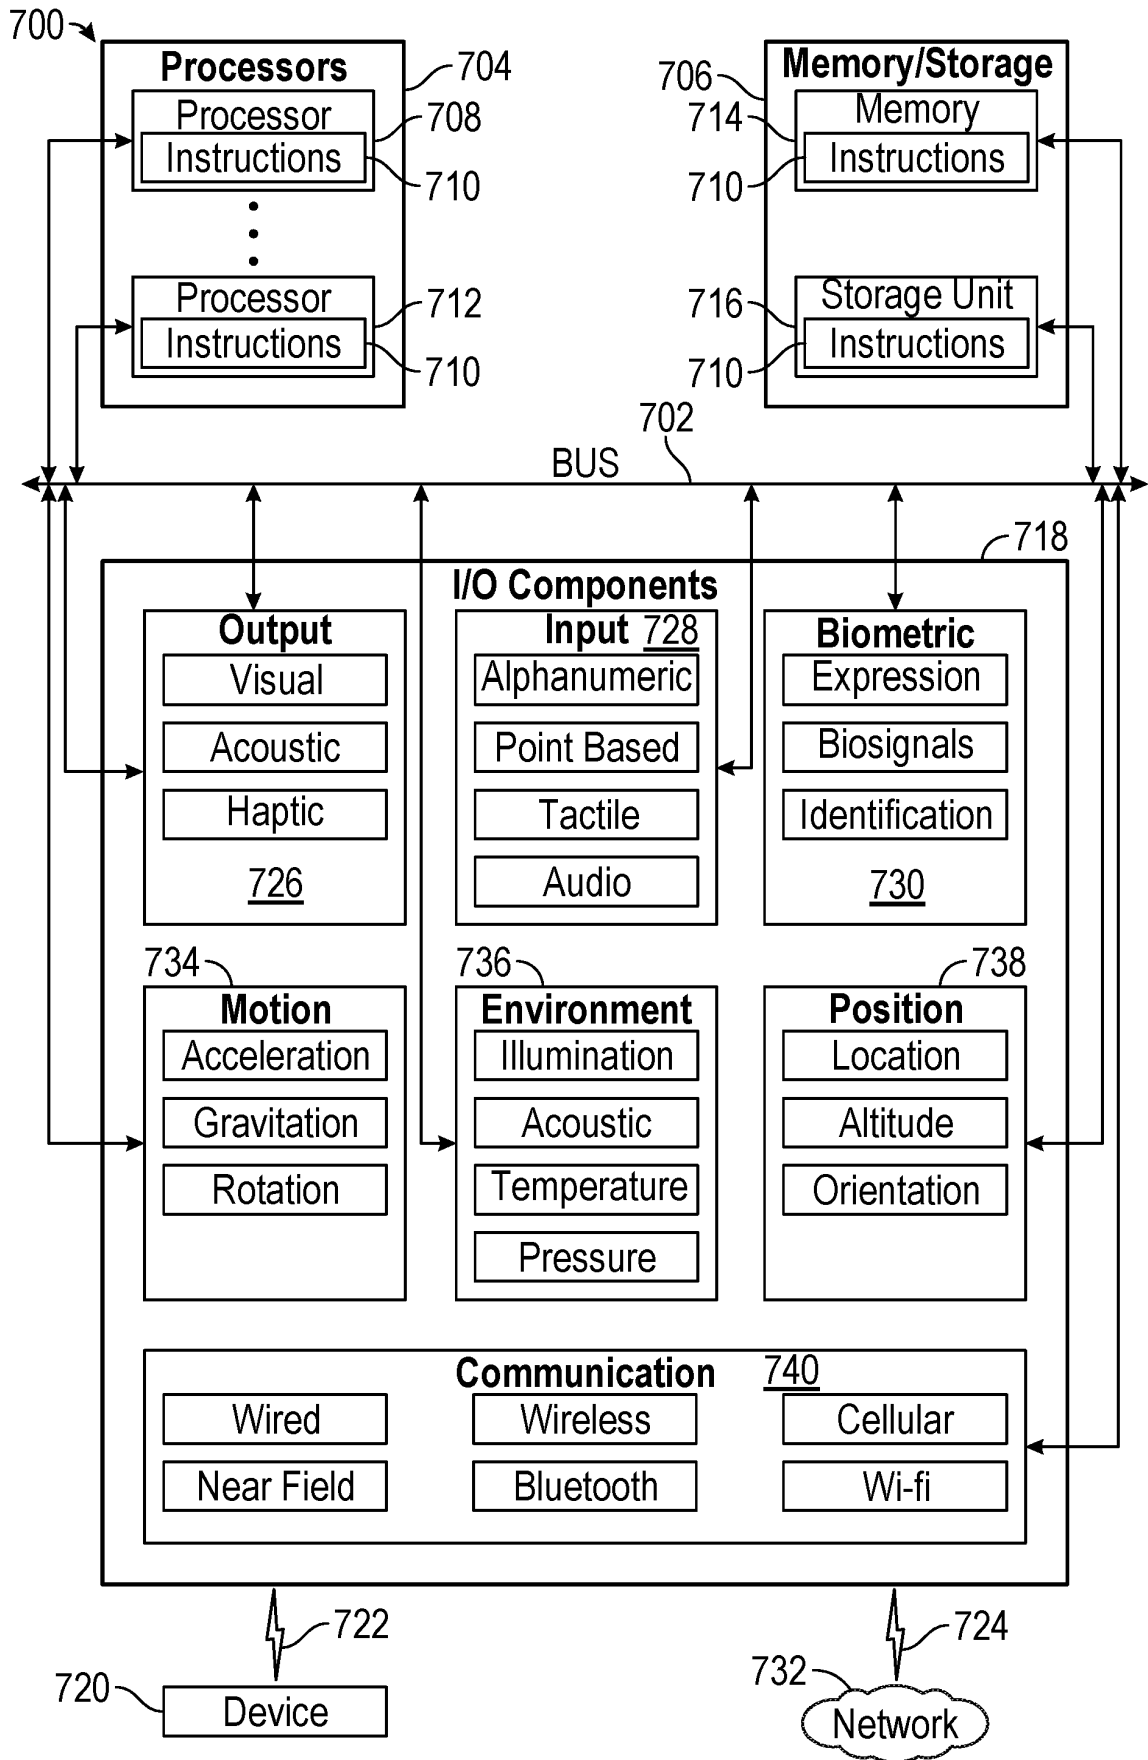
700

Processors 704
Processor 708
Instructions 710

Processor 712
Instructions 710

706 Memory/Storage
714 Memory
710 Instructions

716 Storage Unit
710 Instructions

702
BUS

718
I/O Components

Output
Visual
Acoustic
Haptic
726

Input 728
Alphanumeric
Point Based
Tactile
Audio

Biometric
Expression
Biosignals
Identification
730

734
Motion
Acceleration
Gravitation
Rotation

736
Environment
Illumination
Acoustic
Temperature
Pressure

738
Position
Location
Altitude
Orientation

Communication 740
Wired
Wireless
Cellular
Near Field
Bluetooth
Wi-fi

722
720 Device

724
732 Network